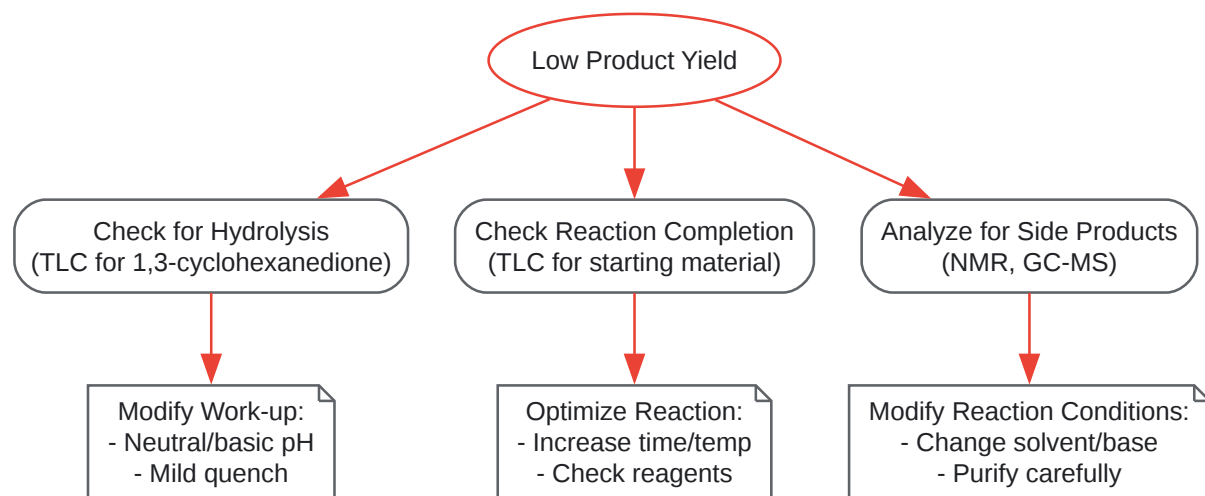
Low Product Yield

Check for Hydrolysis
(TLC for 1,3-cyclohexanedione)

Check Reaction Completion
(TLC for starting material)

Analyze for Side Products
(NMR, GC-MS)

Modify Work-up:
- Neutral/basic pH
- Mild quench

Optimize Reaction:
- Increase time/temp
- Check reagents

Modify Reaction Conditions:
- Change solvent/base
- Purify carefully